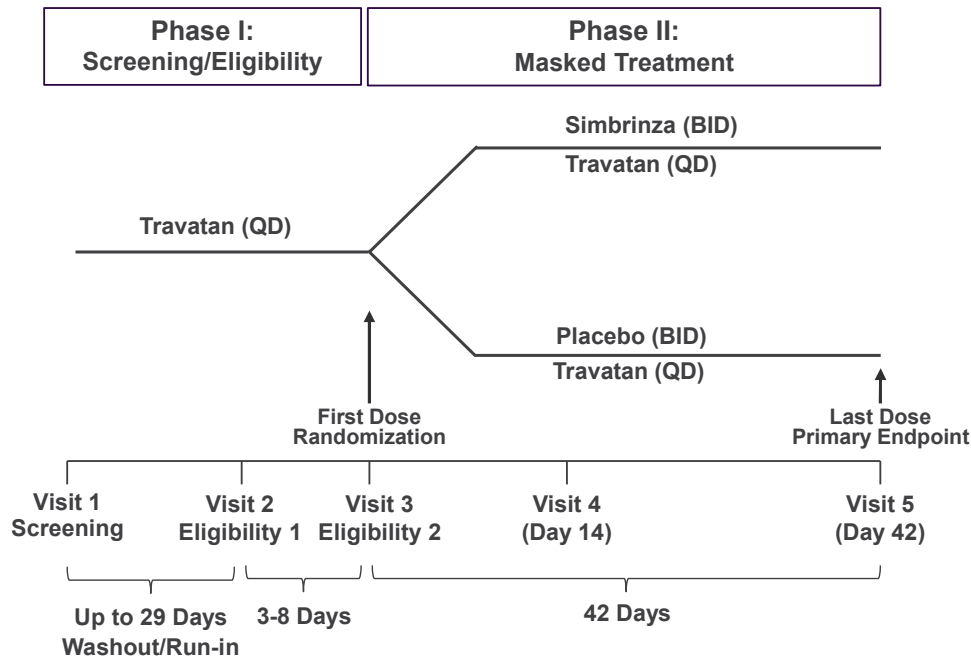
Phase I:
Screening/Eligibility

Phase II:
Masked Treatment

Simbrinza (BID)
Travatan (QD)

Travatan (QD)

Placebo (BID)
Travatan (QD)

First Dose
Randomization

Last Dose
Primary Endpoint

Visit 1
Screening

Visit 2
Eligibility 1

Visit 3
Eligibility 2

Visit 4
(Day 14)

Visit 5
(Day 42)

Up to 29 Days
Washout/Run-in

3-8 Days

42 Days